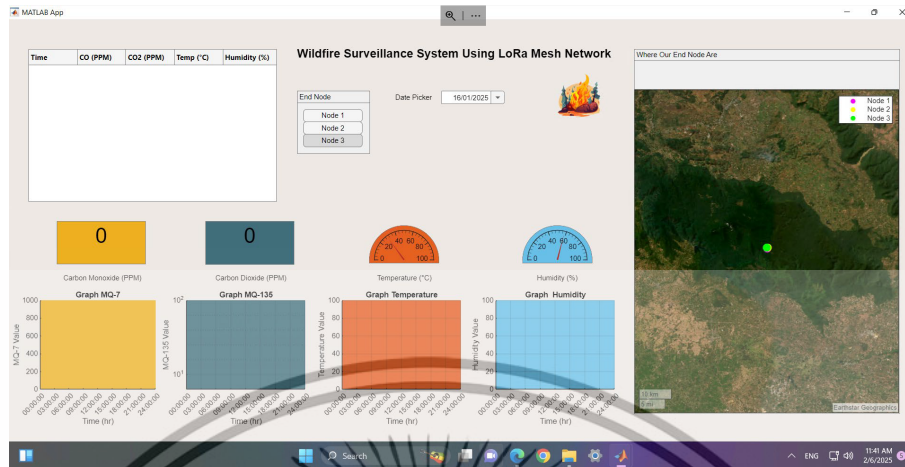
MATLAB App

Wildfire Surveillance System Using LoRa Mesh Network

| Time | CO (PPM) | CO2 (PPM) | Temp (°C) | Humidity (%) |
|---|---|---|---|---|

End Node
Node 1
Node 2
Node 3

Date Picker 16/01/2025

Where Our End Node Are

Node 1
Node 2
Node 3

10 km
5 mi
Earthstar Geographics

0
Carbon Monoxide (PPM)

0
Carbon Dioxide (PPM)

0 20 40 60 80 100
Temperature (°C)

0 20 40 60 80 100
Humidity (%)

Graph MQ-7
MQ-7 Value
1000 800 600 400 200 0
00:00:00 03:00:00 06:00:00 09:00:00 12:00:00 15:00:00 18:00:00 21:00:00 24:00:00
Time (hr)

Graph MQ-135
MQ-135 Value
$10^2$
$10^1$
00:00:00 03:00:00 06:00:00 09:00:00 12:00:00 15:00:00 18:00:00 21:00:00 24:00:00
Time (hr)

Graph Temperature
Temperature Value
100 80 60 40 20 0
00:00:00 03:00:00 06:00:00 09:00:00 12:00:00 15:00:00 18:00:00 21:00:00 24:00:00
Time (hr)

Graph Humidity
Humidity Value
100 80 60 40 20 0
00:00:00 03:00:00 06:00:00 09:00:00 12:00:00 15:00:00 18:00:00 21:00:00 24:00:00
Time (hr)

Search
ENG
11:41 AM
2/6/2025